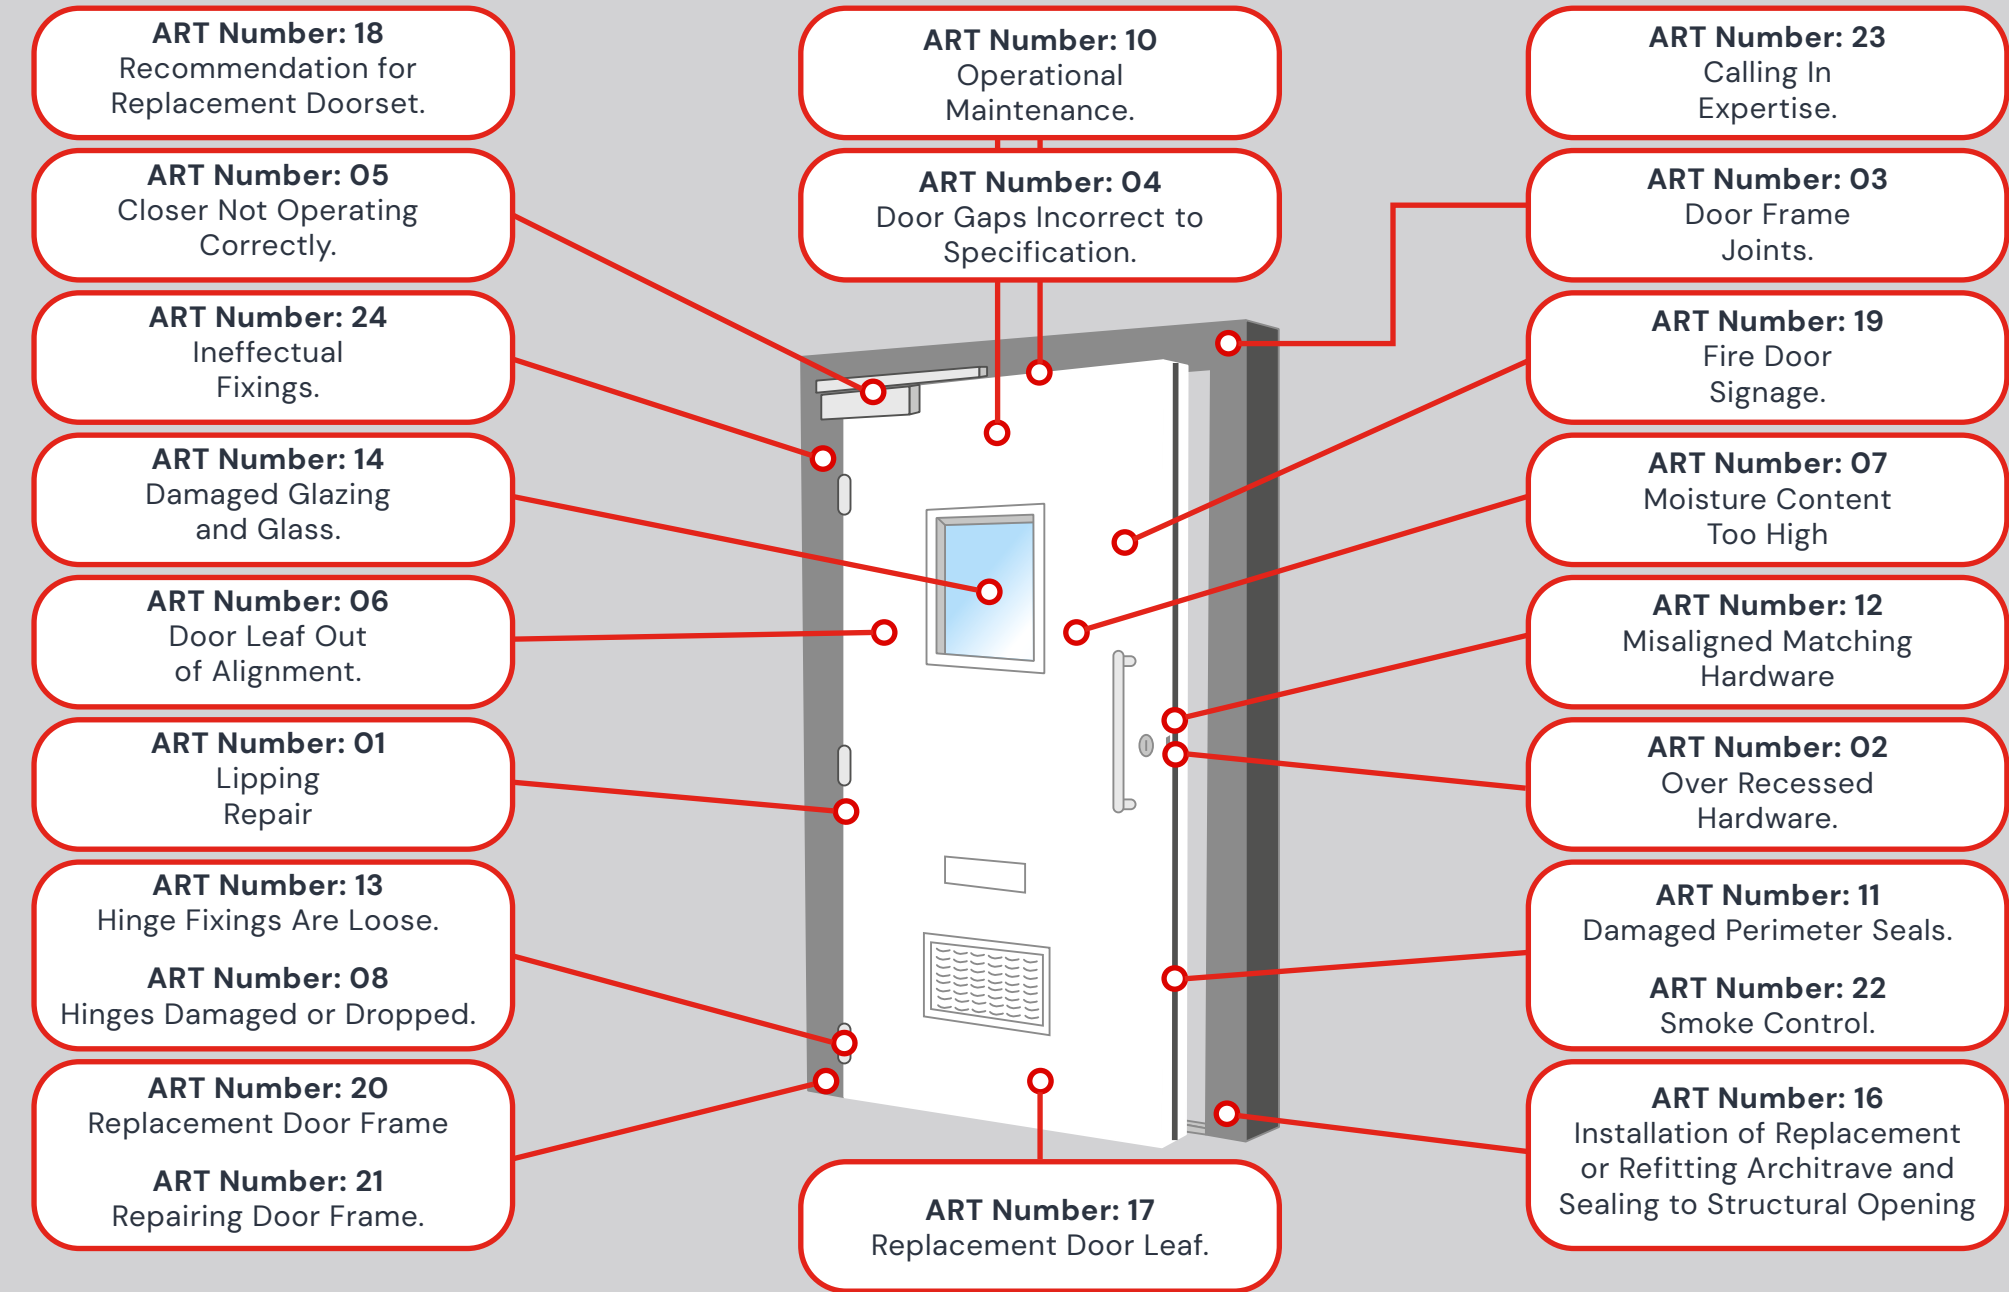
ART Number: 18
Recommendation for Replacement Doorset.

ART Number: 05
Closer Not Operating Correctly.

ART Number: 24
Ineffectual Fixings.

ART Number: 14
Damaged Glazing and Glass.

ART Number: 06
Door Leaf Out of Alignment.

ART Number: 01
Lipping Repair

ART Number: 13
Hinge Fixings Are Loose.

ART Number: 08
Hinges Damaged or Dropped.

ART Number: 20
Replacement Door Frame

ART Number: 21
Repairing Door Frame.

ART Number: 10
Operational Maintenance.

ART Number: 04
Door Gaps Incorrect to Specification.

ART Number: 17
Replacement Door Leaf.

ART Number: 23
Calling In Expertise.

ART Number: 03
Door Frame Joints.

ART Number: 19
Fire Door Signage.

ART Number: 07
Moisture Content Too High

ART Number: 12
Misaligned Matching Hardware

ART Number: 02
Over Recessed Hardware.

ART Number: 11
Damaged Perimeter Seals.

ART Number: 22
Smoke Control.

ART Number: 16
Installation of Replacement or Refitting Architrave and Sealing to Structural Opening